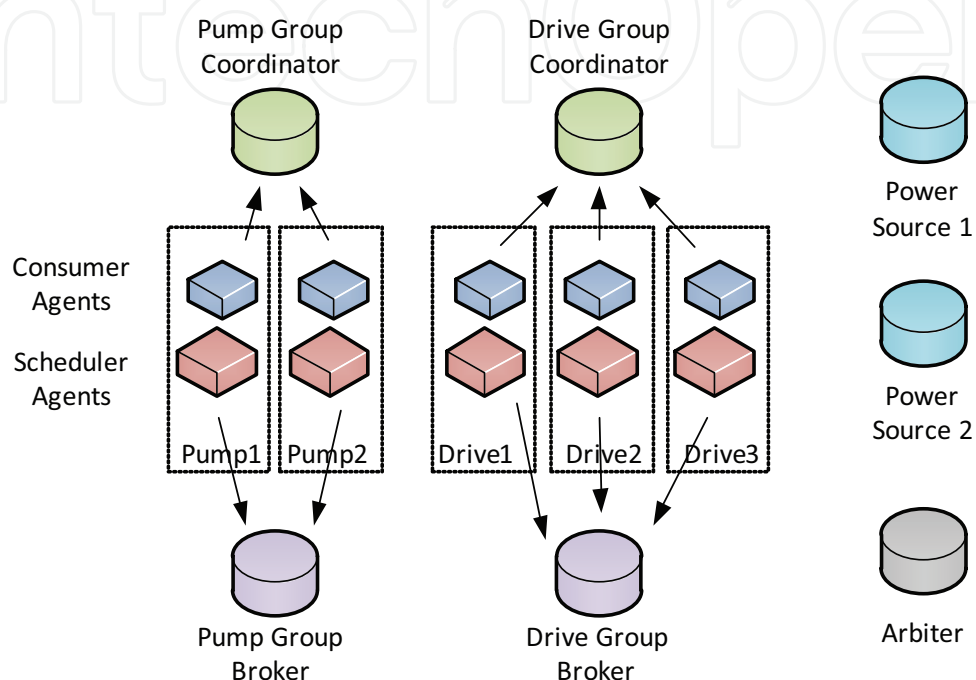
Pump Group Coordinator

Drive Group Coordinator

Power Source 1

Consumer Agents

Scheduler Agents

Power Source 2

Pump1

Pump2

Drive1

Drive2

Drive3

Pump Group Broker

Drive Group Broker

Arbiter